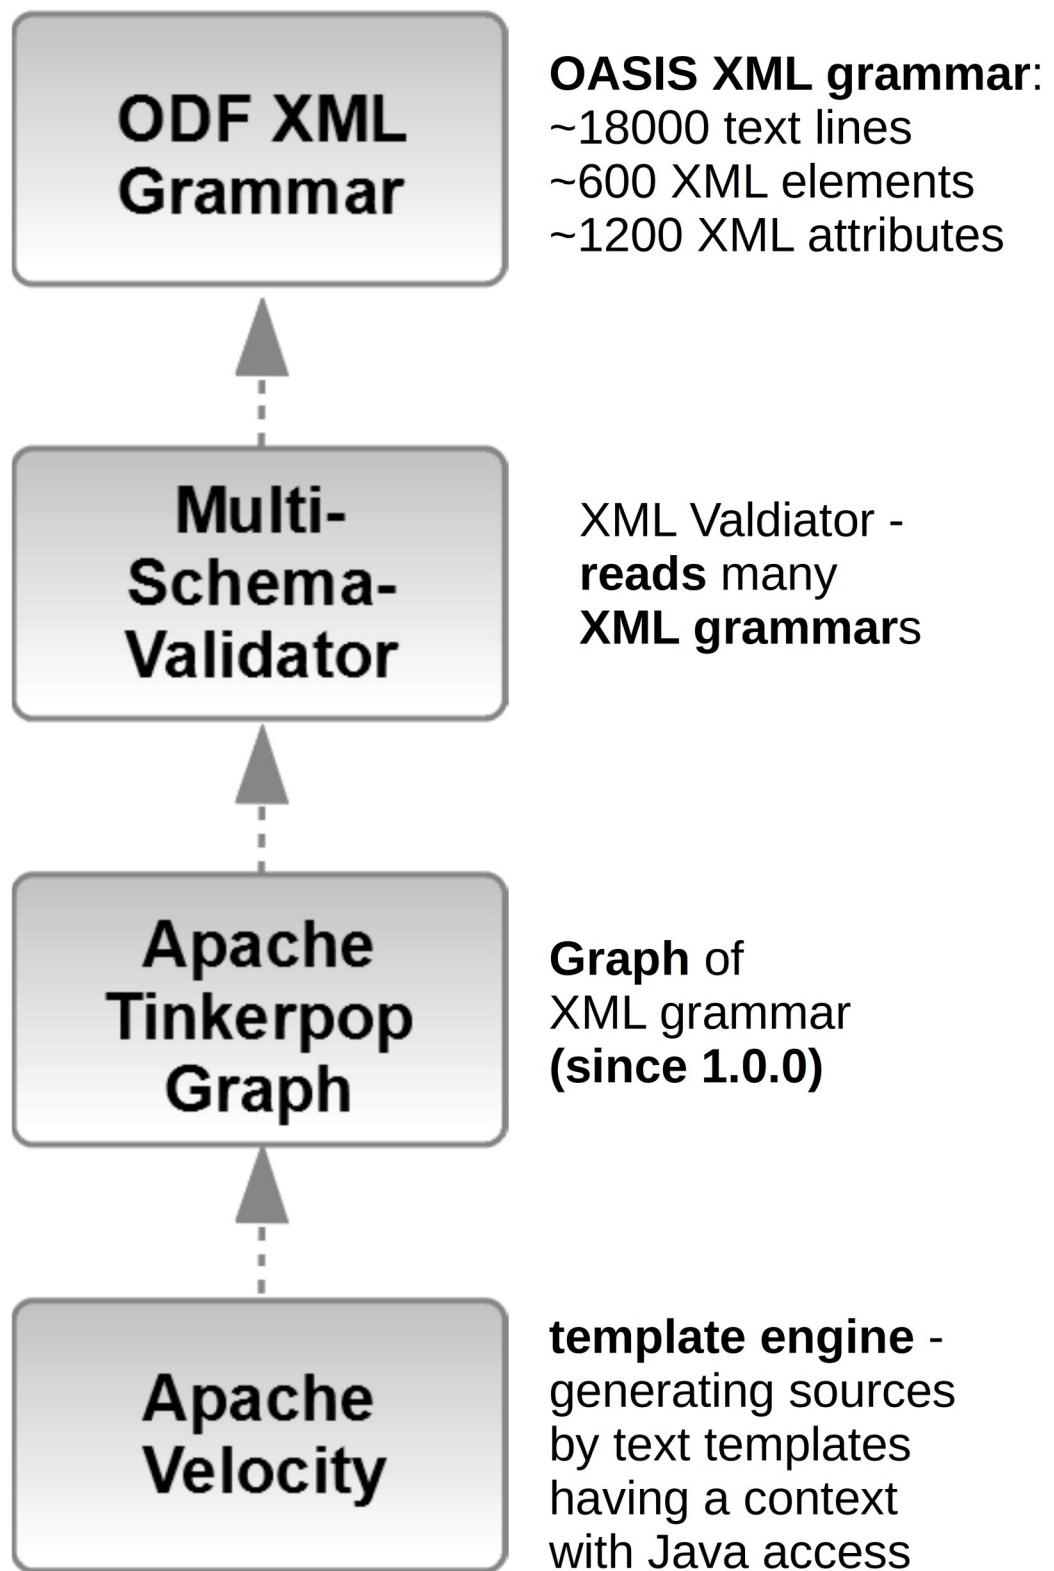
ODF XML Grammar

OASIS XML grammar:
~18000 text lines
~600 XML elements
~1200 XML attributes

Multi-Schema-Validator

XML Valdiator - reads many XML grammars

Apache Tinkerpop Graph

Graph of XML grammar (since 1.0.0)

Apache Velocity

template engine - generating sources by text templates having a context with Java access